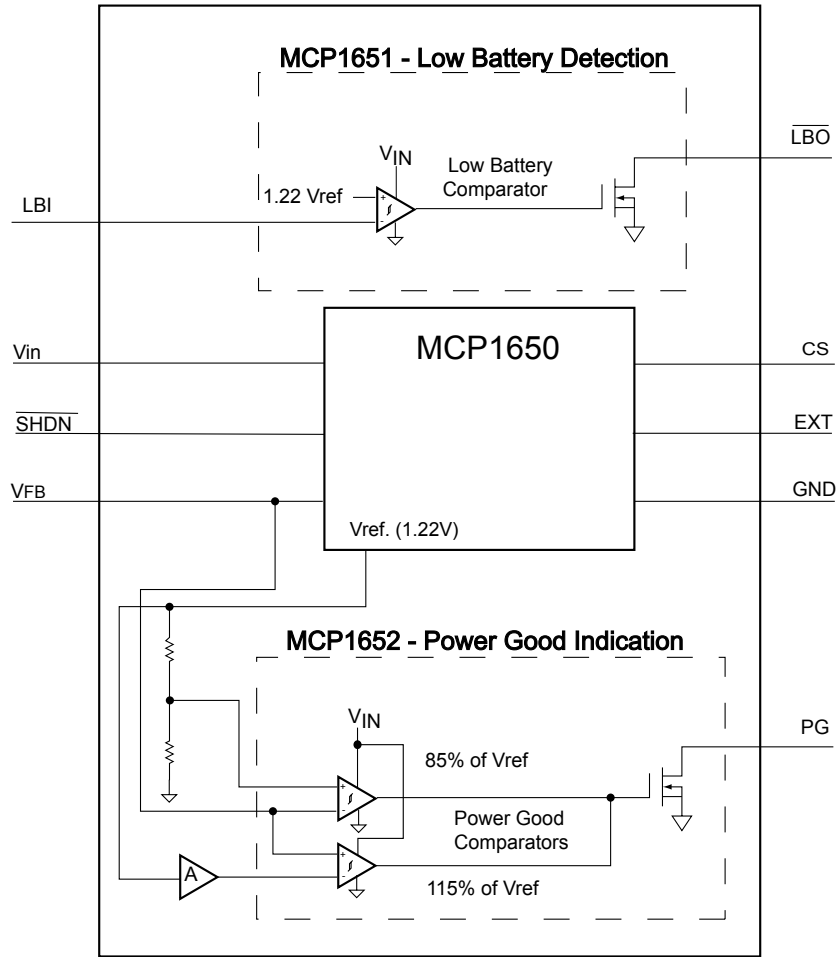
MCP1651 - Low Battery Detection

$V_{IN}$

Low Battery Comparator

1.22 Vref

LBI

$\overline{LBO}$

MCP1650

Vin

$\overline{SHDN}$

VFB

Vref. (1.22V)

CS

EXT

GND

MCP1652 - Power Good Indication

$V_{IN}$

85% of Vref

Power Good Comparators

115% of Vref

A

PG